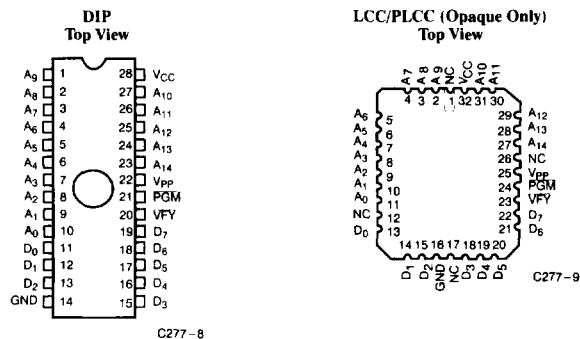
DIP
Top View

$A_9$ 1
$A_8$ 2
$A_7$ 3
$A_6$ 4
$A_5$ 5
$A_4$ 6
$A_3$ 7
$A_2$ 8
$A_1$ 9
$A_0$ 10
$D_0$ 11
$D_1$ 12
$D_2$ 13
GND 14

28 $V_{CC}$
27 $A_{10}$
26 $A_{11}$
25 $A_{12}$
24 $A_{13}$
23 $A_{14}$
22 $V_{PP}$
21 $\overline{PGM}$
20 $\overline{VFY}$
19 $D_7$
18 $D_6$
17 $D_5$
16 $D_4$
15 $D_3$

C277–8

LCC/PLCC (Opaque Only)
Top View

$A_7$ $A_8$ $A_9$ NC $V_{CC}$ $A_{10}$ $A_{11}$
4 3 2 1 32 31 30

$A_6$ 5
$A_5$ 6
$A_4$ 7
$A_3$ 8
$A_2$ 9
$A_1$ 10
$A_0$ 11
NC 12
$D_0$ 13

29 $A_{12}$
28 $A_{13}$
27 $A_{14}$
26 NC
25 $V_{PP}$
24 $\overline{PGM}$
23 $\overline{VFY}$
22 $D_7$
21 $D_6$

14 15 16 17 18 19 20
$D_1$ $D_2$ GND NC $D_3$ $D_4$ $D_5$

C277–9